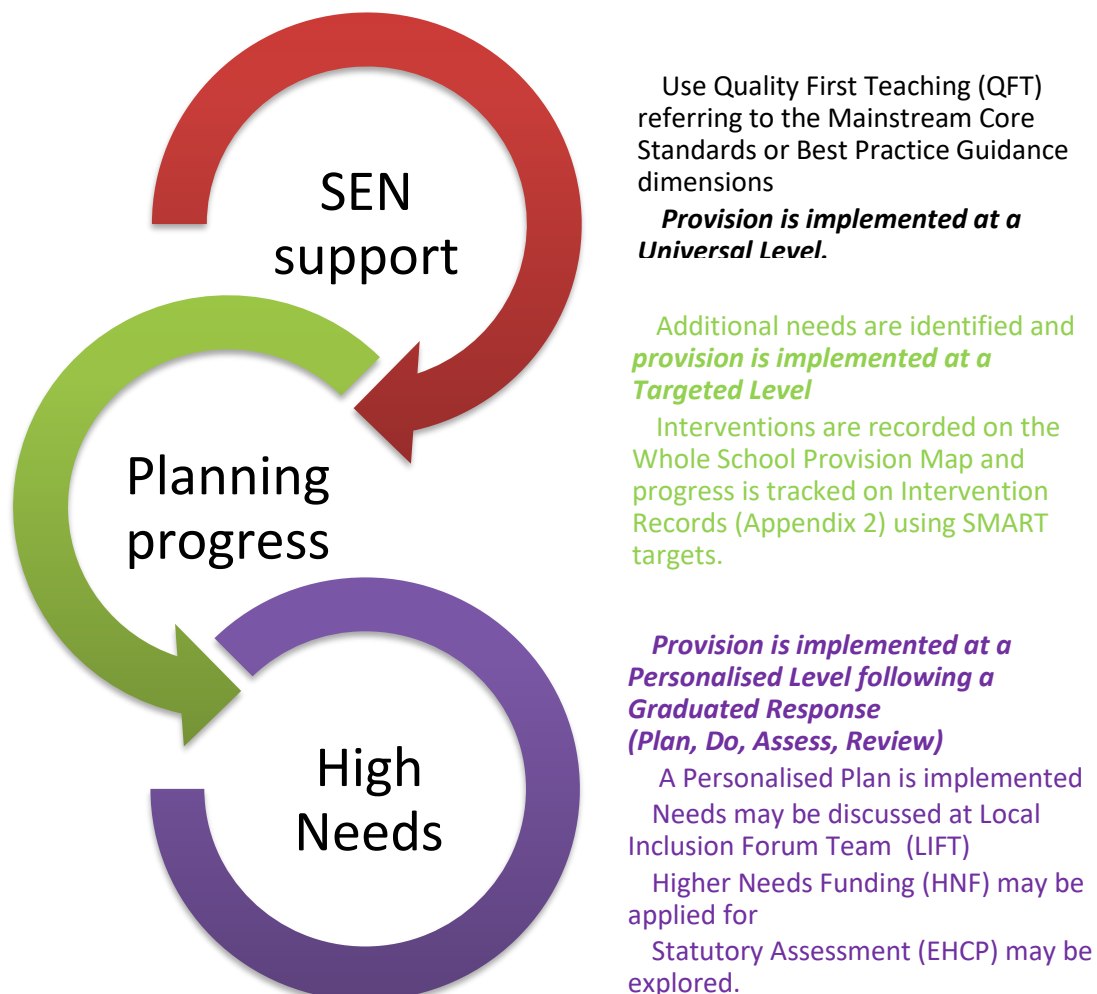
SEN support

Use Quality First Teaching (QFT) referring to the Mainstream Core Standards or Best Practice Guidance dimensions

***Provision is implemented at a Universal Level.***

Planning progress

Additional needs are identified and ***provision is implemented at a Targeted Level***

Interventions are recorded on the Whole School Provision Map and progress is tracked on Intervention Records (Appendix 2) using SMART targets.

High Needs

***Provision is implemented at a Personalised Level following a Graduated Response (Plan, Do, Assess, Review)***

A Personalised Plan is implemented

Needs may be discussed at Local Inclusion Forum Team (LIFT)

Higher Needs Funding (HNF) may be applied for

Statutory Assessment (EHCP) may be explored.